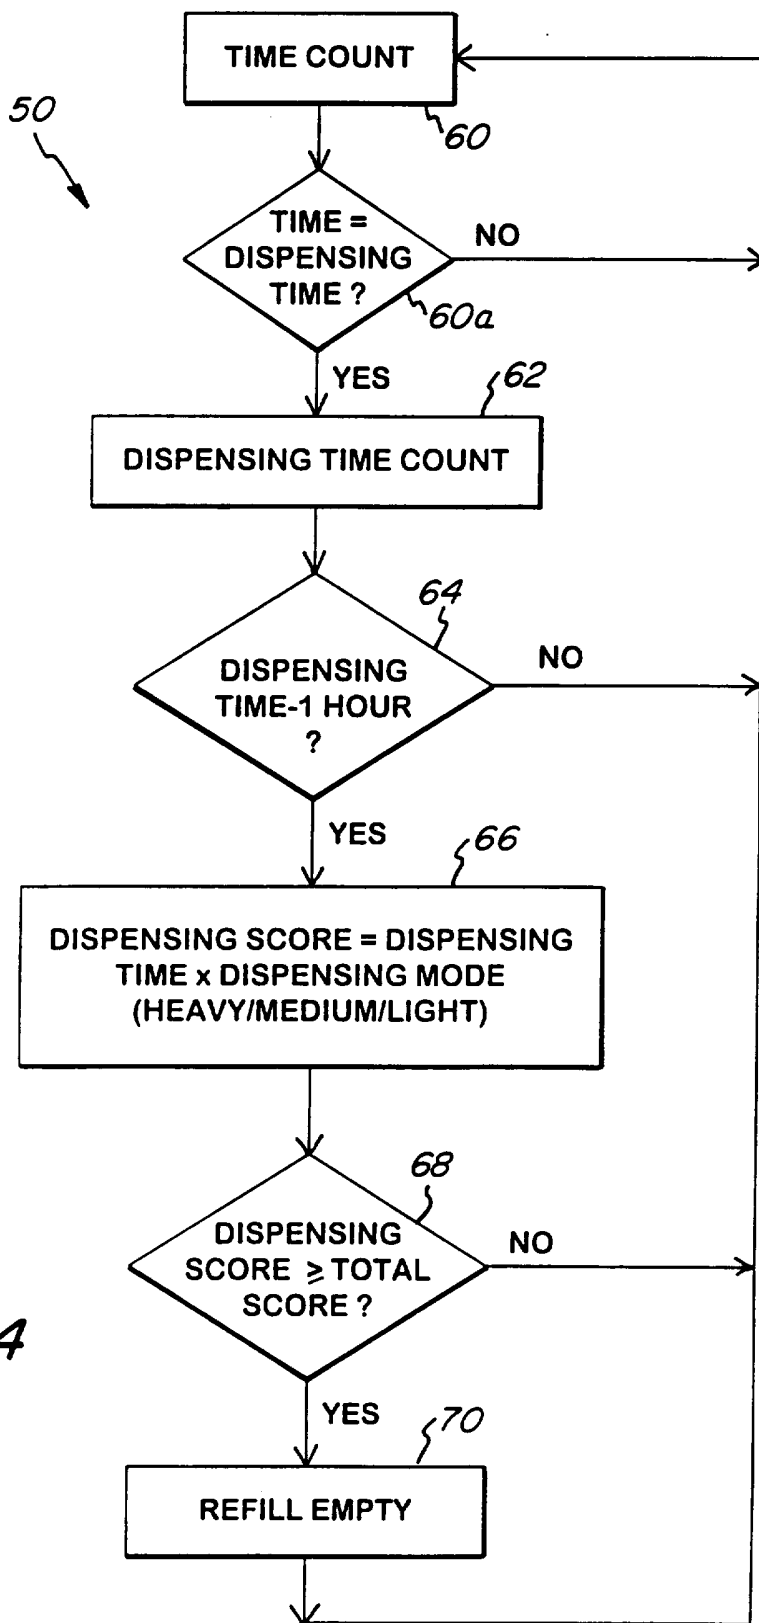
50

TIME COUNT

60

TIME = DISPENSING TIME ?

60a

NO

YES

62

DISPENSING TIME COUNT

64

DISPENSING TIME-1 HOUR ?

NO

YES

66

DISPENSING SCORE = DISPENSING TIME x DISPENSING MODE (HEAVY/MEDIUM/LIGHT)

68

DISPENSING SCORE $\geq$ TOTAL SCORE ?

NO

4

YES

70

REFILL EMPTY